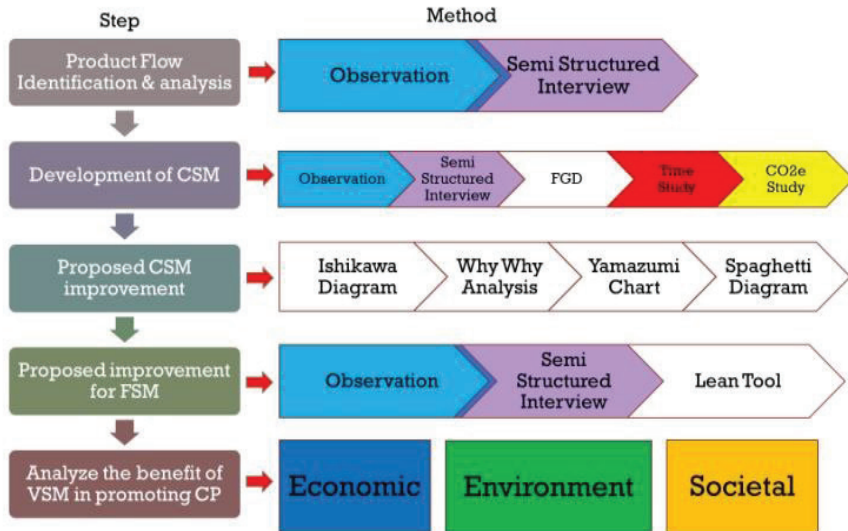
Step

Method

Product Flow Identification & analysis

Observation

Semi Structured Interview

Development of CSM

Observation

Semi Structured Interview

FGD

Time Study

CO2e Study

Proposed CSM improvement

Ishikawa Diagram

Why Why Analysis

Yamazumi Chart

Spaghetti Diagram

Proposed improvement for FSM

Observation

Semi Structured Interview

Lean Tool

Analyze the benefit of VSM in promoting CP

Economic

Environment

Societal